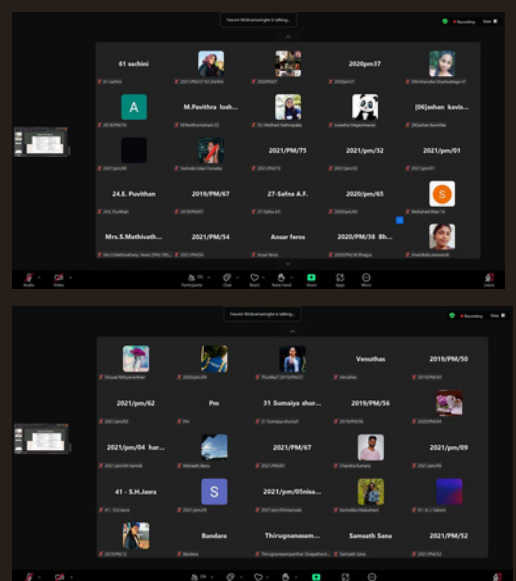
Yasuni Wickramasinghe is talking...

Recording

View

61 sachini

2020pm37

A

M.Pavithra losh...

[06]ashan kavis...

2021/PM/75

2021/pm/32

2021/pm/01

24.E. Puvithan

2019/PM/67

27-Safna A.F.

2020/pm/65

S

Mrs.S.Mathivath...

2021/PM/54

Ansar feros

2020/PM/38 Bh...

Audio

Video

Participants

Chat

Share

Raise hand

Apps

More

Leave

Yasuni Wickramasinghe is talking...

Recording

View

Venuthas

2019/PM/50

2021/pm/62

Pm

31 Sumaiya shur...

2019/PM/56

2021/PM/04 har...

2021/PM/67

2021/pm/09

41 - S.H.Jasra

S

2021/pm/05nisa...

Bandara

Thirugnanasam...

Samsath Sana

2021/PM/52